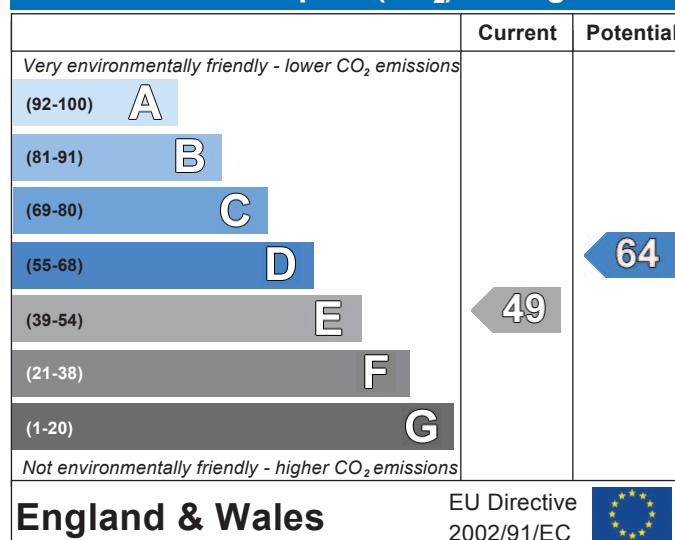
| | Current | Potential |
|---|---|---|
| Very environmentally friendly - lower $CO_2$ emissions | | |
| (92-100) A | | |
| (81-91) B | | |
| (69-80) C | | |
| (55-68) D | | 64 |
| (39-54) E | 49 | |
| (21-38) F | | |
| (1-20) G | | |
| Not environmentally friendly - higher $CO_2$ emissions | | |

England & Wales

EU Directive 2002/91/EC